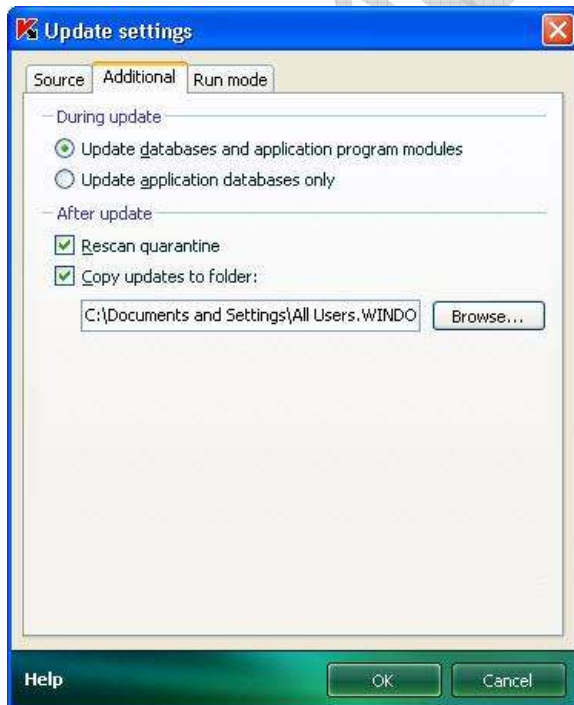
Update settings

Source | Additional | Run mode

During update

Update databases and application program modules

Update application databases only

After update

Rescan quarantine

Copy updates to folder:

C:\Documents and Settings\All Users.WINDO

Browse...

Help

OK

Cancel